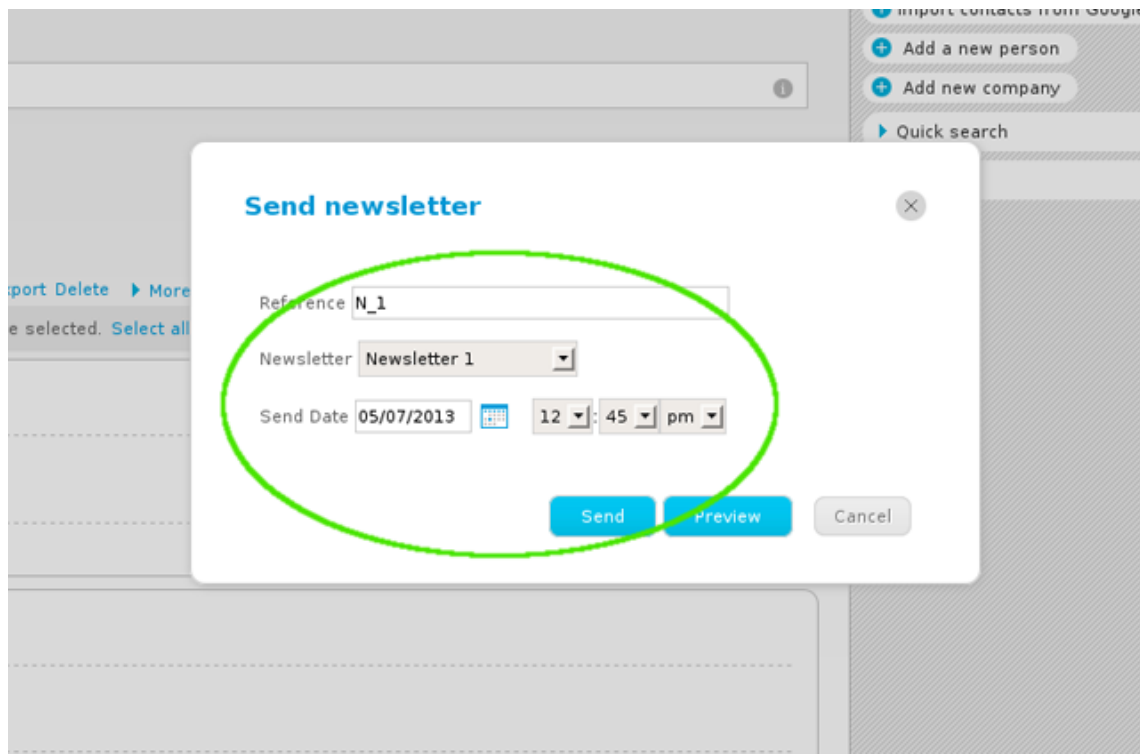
Import contacts from Googl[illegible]
Add a new person
Add new company
Quick search

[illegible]port Delete ▸ More
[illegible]e selected. Select all

Send newsletter

×

Reference N_1
Newsletter Newsletter 1
Send Date 05/07/2013 12 : 45 pm

Send Preview Cancel